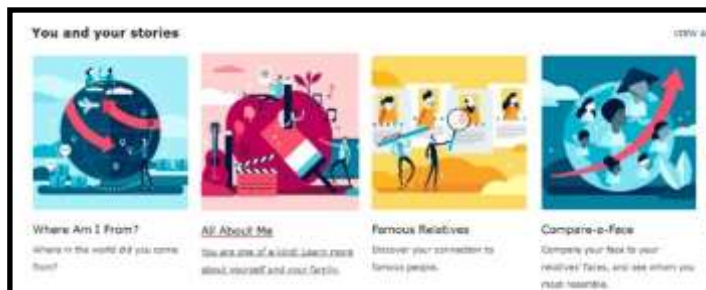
You and your stories

view a

Where Am I From?
Where in the world did you come from?

All About Me
You are one of a kind! Learn more about yourself and your family.

Famous Relatives
Discover your connection to famous people.

Compare-a-Face
Compare your face to your relatives' faces, and see whom you most resemble.